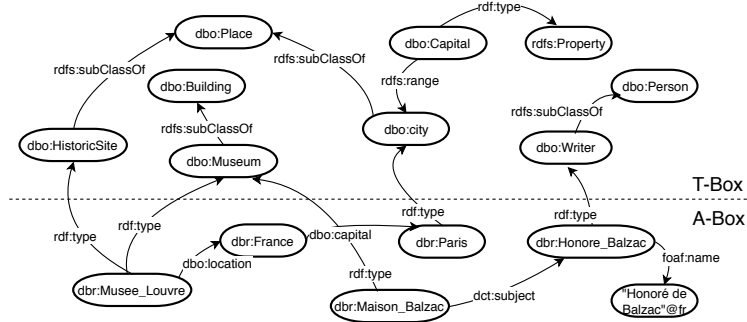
rdf:type

dbo:Place

dbo:Capital

rdfs:Property

rdfs:subClassOf

rdfs:subClassOf

rdfs:range

dbo:Building

dbo:Person

rdfs:subClassOf

rdfs:subClassOf

dbo:city

dbo:HistoricSite

dbo:Museum

dbo:Writer

T-Box

A-Box

rdf:type

rdf:type

rdf:type

rdf:type

dbr:France

dbo:capital

dbr:Paris

dbr:Honore_Balzac

dbo:location

rdf:type

foaf:name

dbr:Musee_Louvre

dbr:Maison_Balzac

dct:subject

"Honoré de Balzac"@fr